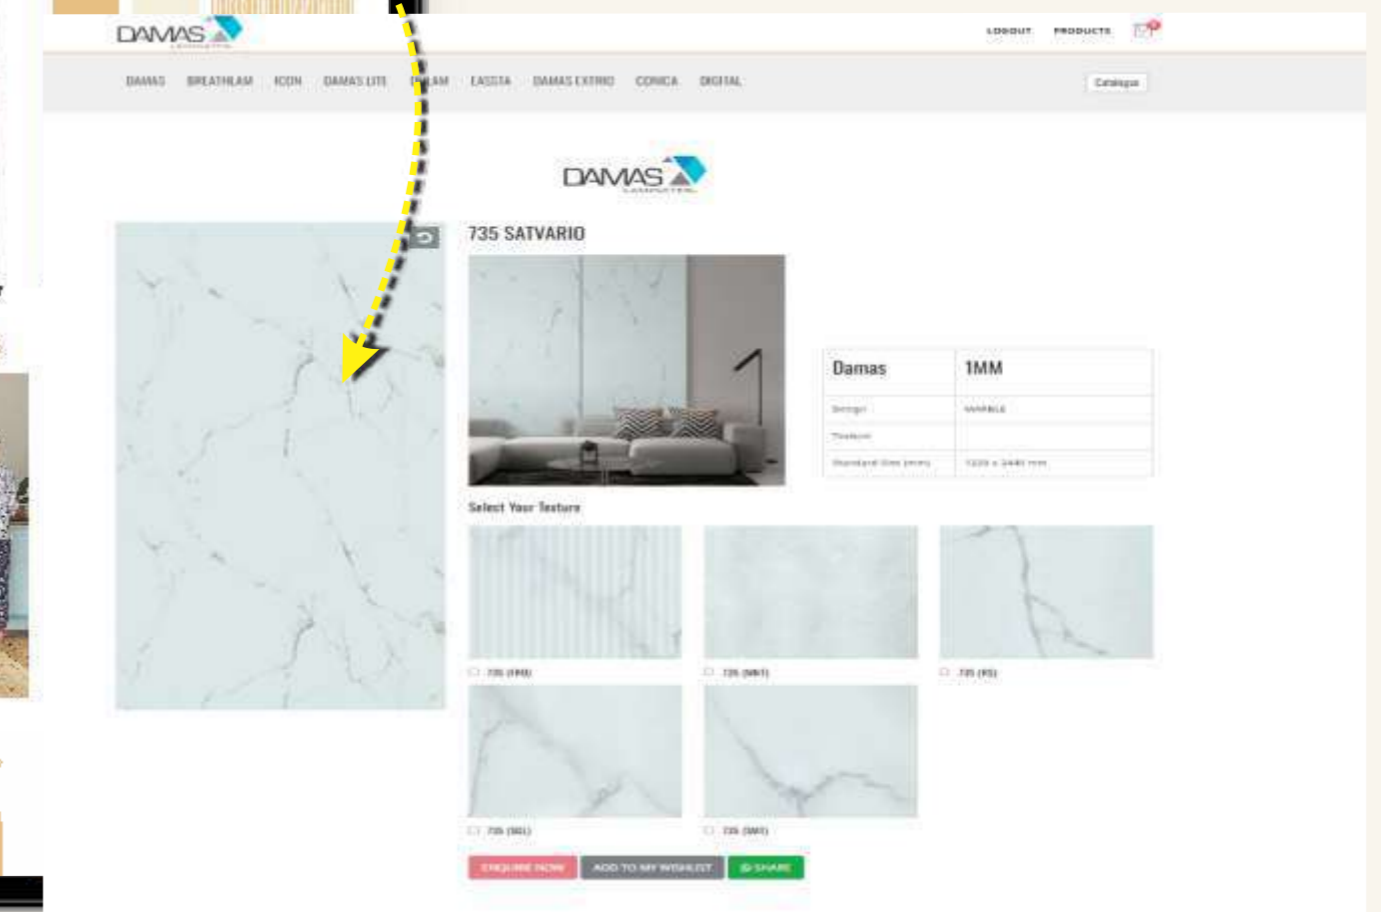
DAMAS LAMINATES

LOGOUT PRODUCTS

DAMAS BREATHLAM ICON DAMAS LITE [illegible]LAM LASSTA DAMAS EXTRO CONICA DIGITAL

Catalogue

DAMAS LAMINATES

735 SATVARIO

| Damas | 1MM |
|---|---|
| Design | MARBLE |
| Texture | |
| Standard Size (mm) | 1220 x 2440 mm |

Select Your Texture

735 (FRS)

735 (MNT)

735 (RS)

735 (SGL)

735 (SMT)

ENQUIRE NOW ADD TO MY WISHLIST SHARE